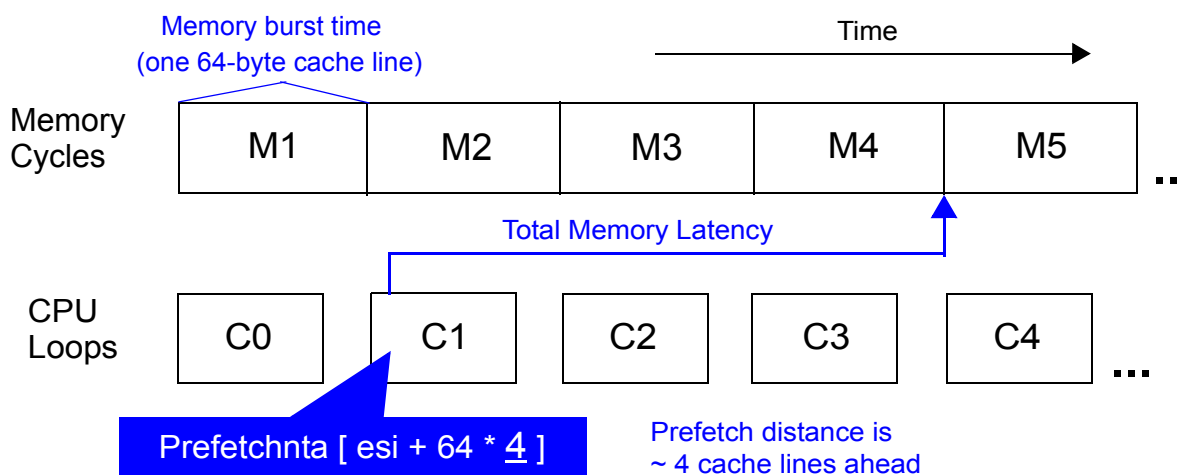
Memory burst time
(one 64-byte cache line)

Time

Memory Cycles

| M1 | M2 | M3 | M4 | M5 |
|---|---|---|---|---|

...

Total Memory Latency

CPU Loops

| C0 | C1 | C2 | C3 | C4 |
|---|---|---|---|---|

...

Prefetchnta [ esi + 64 * 4 ]

Prefetch distance is
~ 4 cache lines ahead